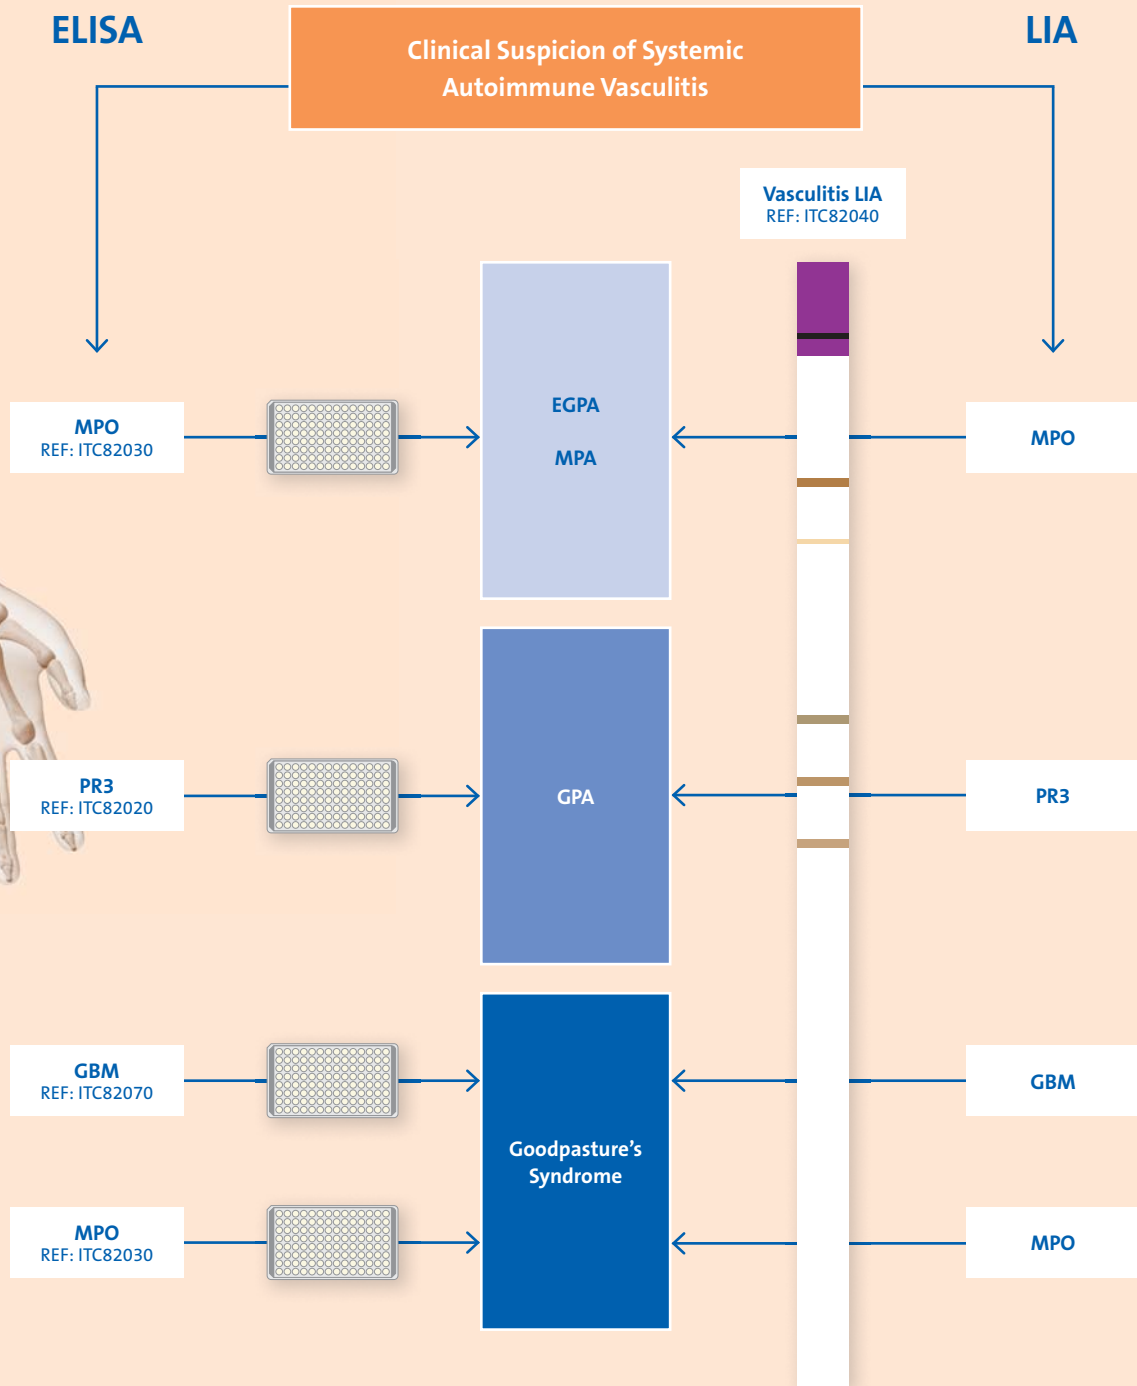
ELISA

Clinical Suspicion of Systemic Autoimmune Vasculitis

LIA

Vasculitis LIA
REF: ITC82040

MPO
REF: ITC82030

EGPA

MPA

MPO

PR3
REF: ITC82020

GPA

PR3

GBM
REF: ITC82070

GBM

Goodpasture’s Syndrome

MPO
REF: ITC82030

MPO